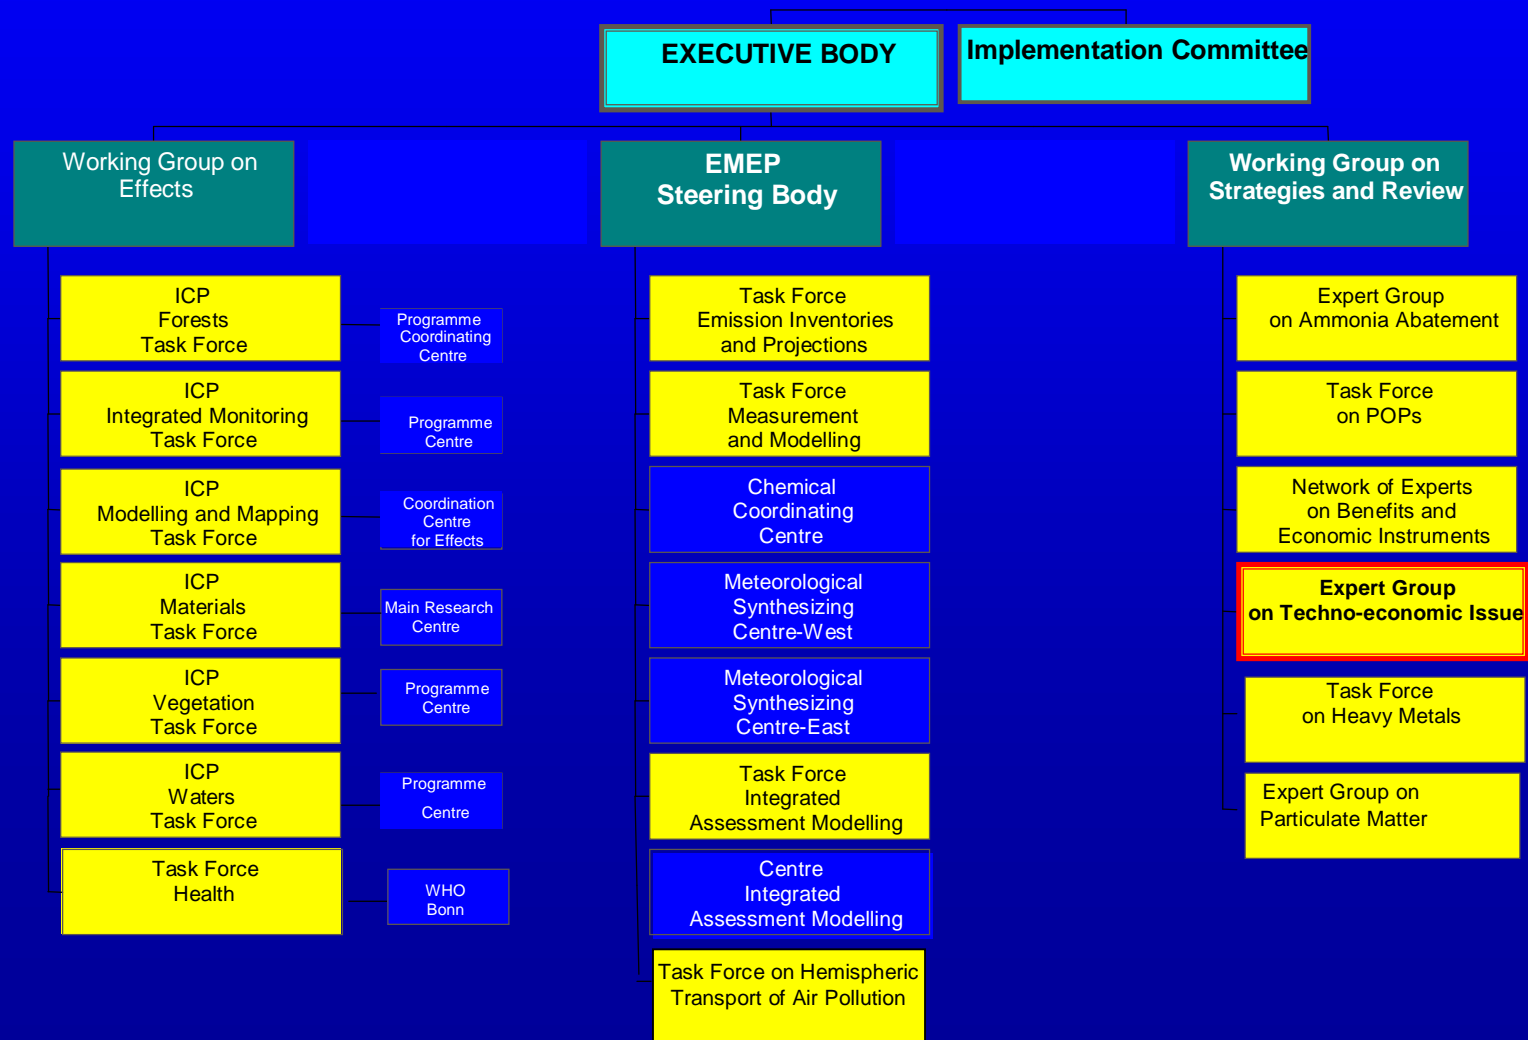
EXECUTIVE BODY

Implementation Committee

Working Group on Effects

EMEP Steering Body

Working Group on Strategies and Review

ICP Forests Task Force

Programme Coordinating Centre

ICP Integrated Monitoring Task Force

Programme Centre

ICP Modelling and Mapping Task Force

Coordination Centre for Effects

ICP Materials Task Force

Main Research Centre

ICP Vegetation Task Force

Programme Centre

ICP Waters Task Force

Programme Centre

Task Force Health

WHO Bonn

Task Force Emission Inventories and Projections

Task Force Measurement and Modelling

Chemical Coordinating Centre

Meteorological Synthesizing Centre-West

Meteorological Synthesizing Centre-East

Task Force Integrated Assessment Modelling

Centre Integrated Assessment Modelling

Task Force on Hemispheric Transport of Air Pollution

Expert Group on Ammonia Abatement

Task Force on POPs

Network of Experts on Benefits and Economic Instruments

Expert Group on Techno-economic Issue

Task Force on Heavy Metals

Expert Group on Particulate Matter